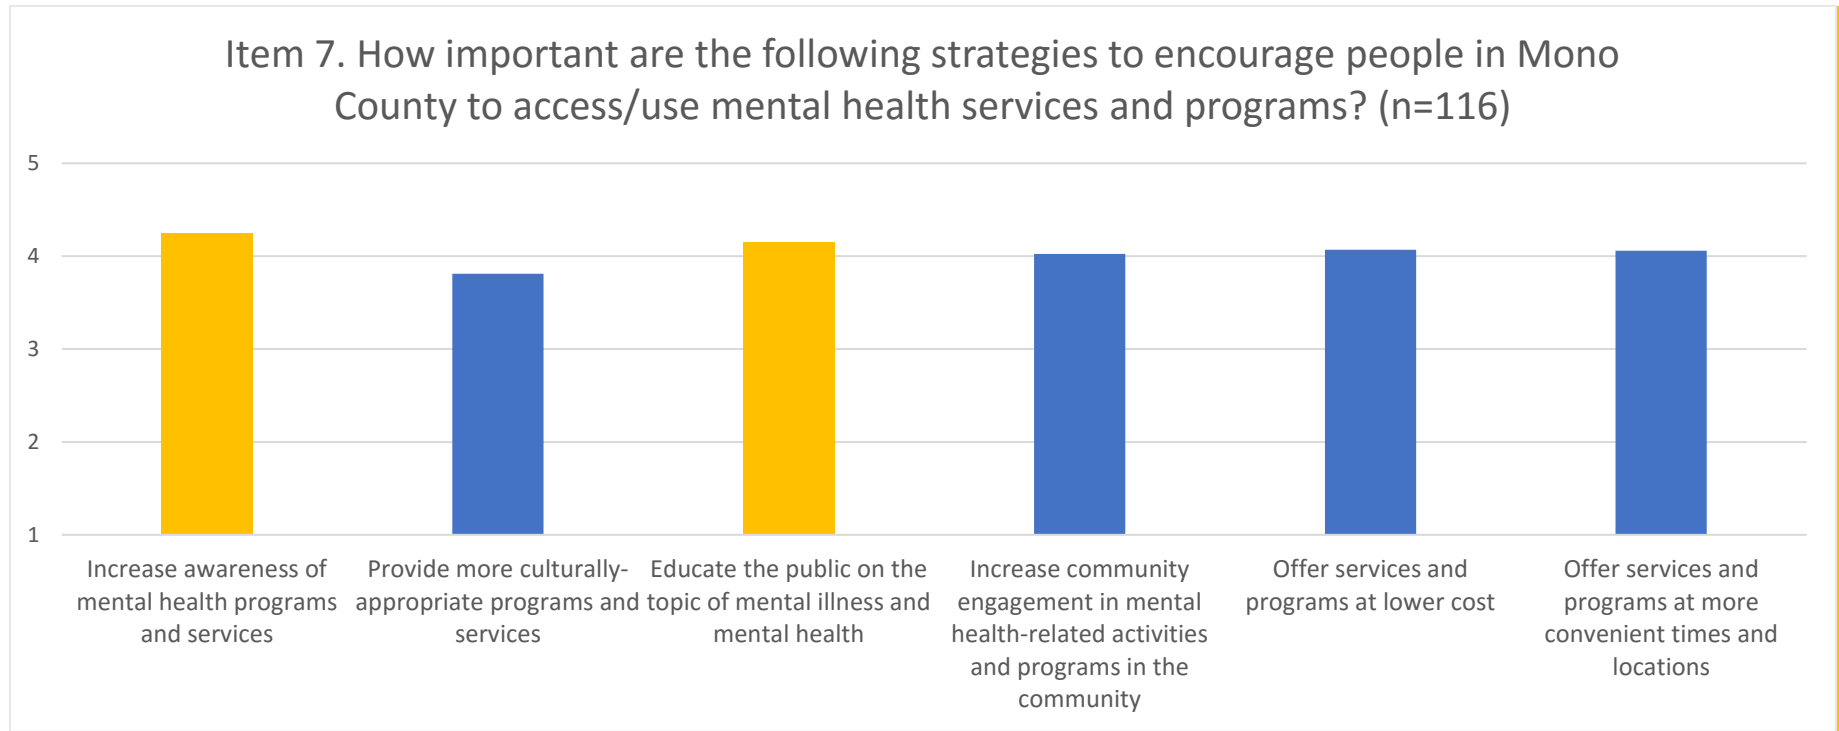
Item 7. How important are the following strategies to encourage people in Mono County to access/use mental health services and programs? (n=116)

5
4
3
2
1

Increase awareness of mental health programs and services

Provide more culturally-appropriate programs and services

Educate the public on the topic of mental illness and mental health

Increase community engagement in mental health-related activities and programs in the community

Offer services and programs at lower cost

Offer services and programs at more convenient times and locations